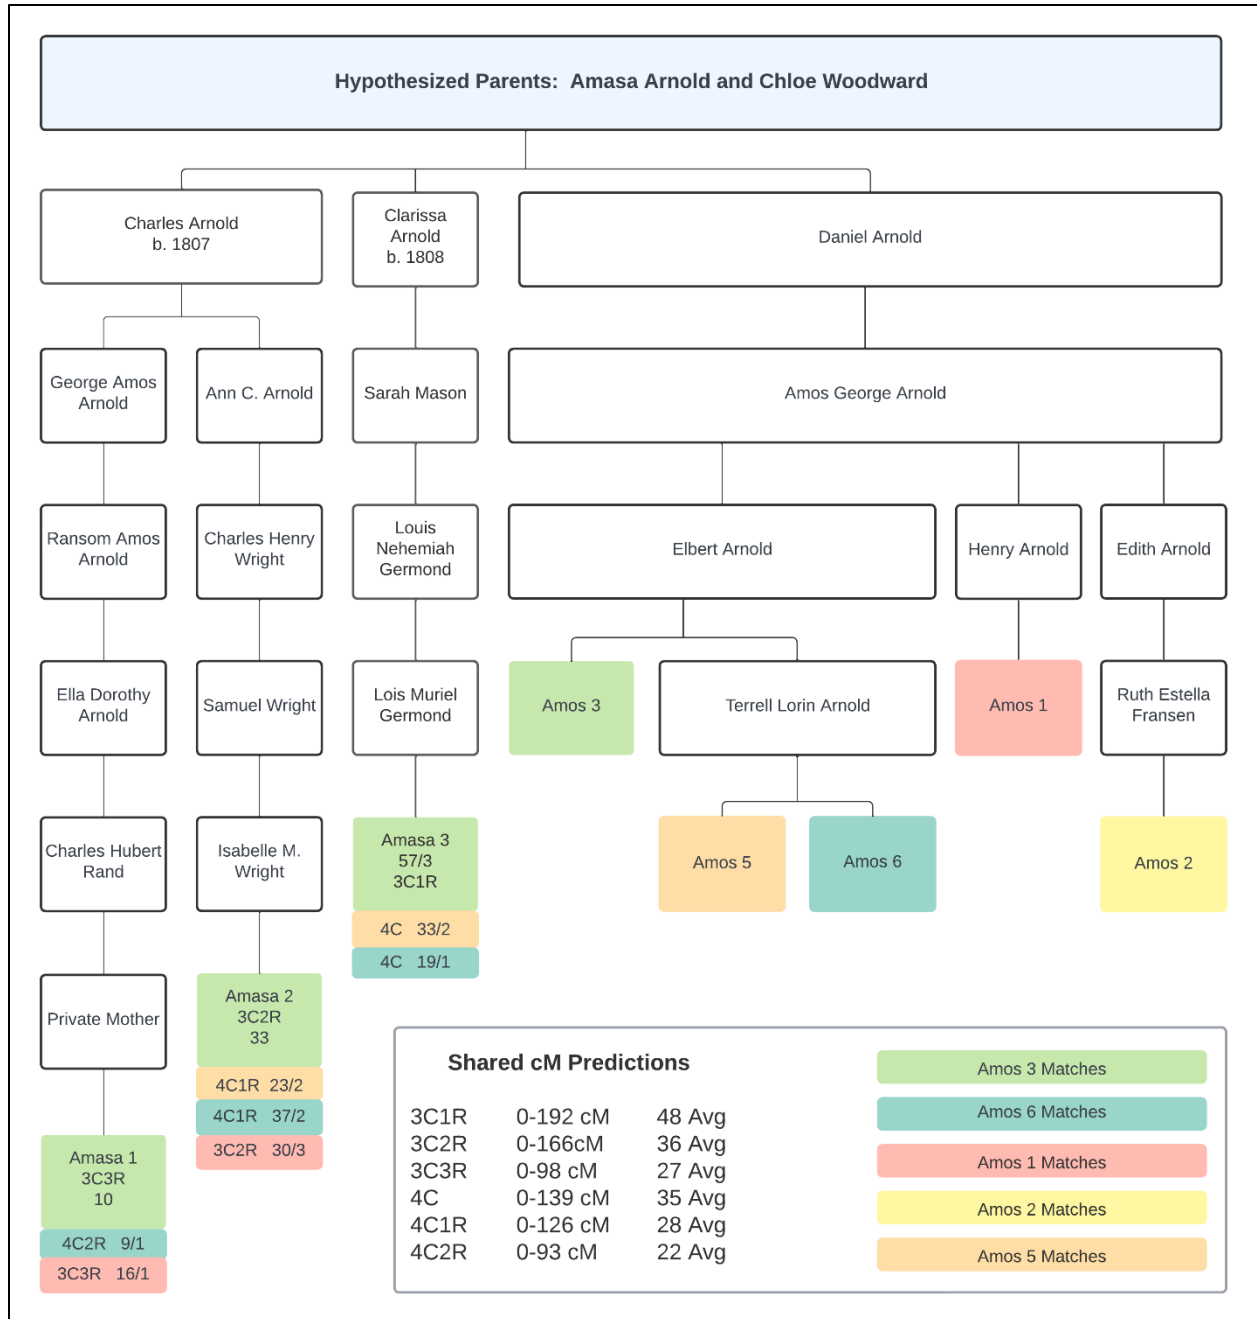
Hypothesized Parents: Amasa Arnold and Chloe Woodward

Charles Arnold
b. 1807

Clarissa Arnold
b. 1808

Daniel Arnold

George Amos Arnold

Ann C. Arnold

Sarah Mason

Amos George Arnold

Ransom Amos Arnold

Charles Henry Wright

Louis Nehemiah Germond

Elbert Arnold

Henry Arnold

Edith Arnold

Ella Dorothy Arnold

Samuel Wright

Lois Muriel Germond

Amos 3

Terrell Lorin Arnold

Amos 1

Ruth Estella Fransen

Charles Hubert Rand

Isabelle M. Wright

Amasa 3
57/3
3C1R

4C 33/2

4C 19/1

Amos 5

Amos 6

Amos 2

Private Mother

Amasa 2
3C2R
33

4C1R 23/2

4C1R 37/2

3C2R 30/3

Amasa 1
3C3R
10

4C2R 9/1

3C3R 16/1

Shared cM Predictions

| 3C1R | 0-192 cM | 48 Avg |
|---|---|---|
| 3C2R | 0-166cM | 36 Avg |
| 3C3R | 0-98 cM | 27 Avg |
| 4C | 0-139 cM | 35 Avg |
| 4C1R | 0-126 cM | 28 Avg |
| 4C2R | 0-93 cM | 22 Avg |

Amos 3 Matches

Amos 6 Matches

Amos 1 Matches

Amos 2 Matches

Amos 5 Matches